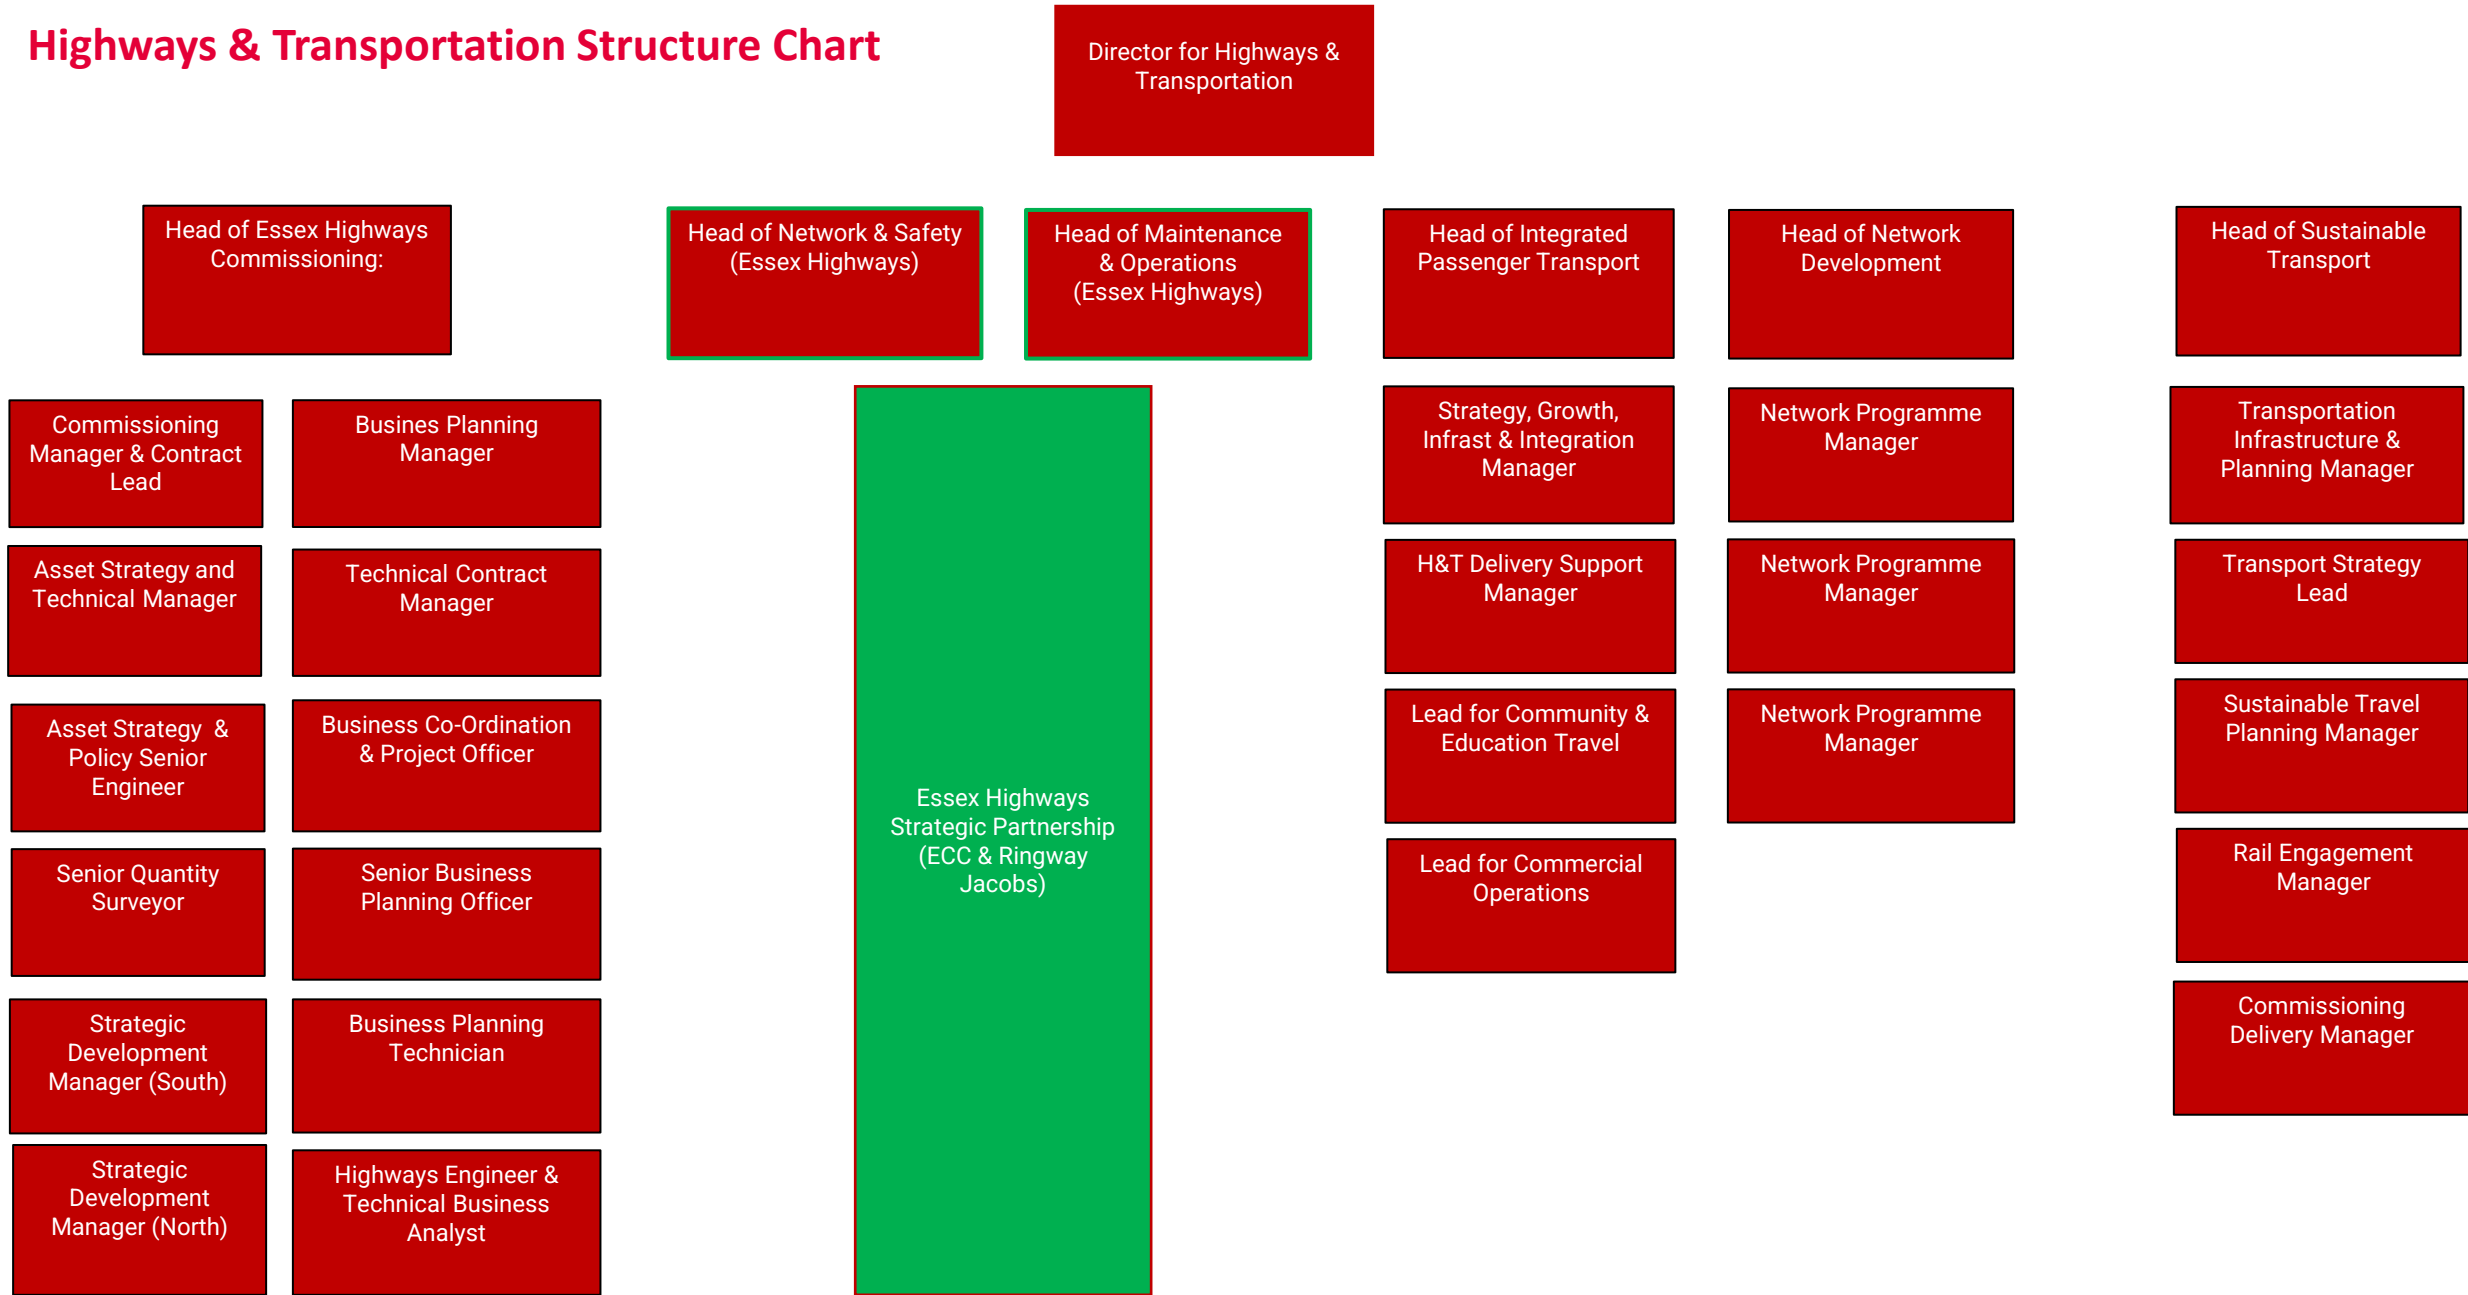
Highways & Transportation Structure Chart

Director for Highways & Transportation

Head of Essex Highways Commissioning:

Head of Network & Safety (Essex Highways)

Head of Maintenance & Operations (Essex Highways)

Head of Integrated Passenger Transport

Head of Network Development

Head of Sustainable Transport

Commissioning Manager & Contract Lead

Busines Planning Manager

Asset Strategy and Technical Manager

Technical Contract Manager

Asset Strategy & Policy Senior Engineer

Business Co-Ordination & Project Officer

Senior Quantity Surveyor

Senior Business Planning Officer

Strategic Development Manager (South)

Business Planning Technician

Strategic Development Manager (North)

Highways Engineer & Technical Business Analyst

Essex Highways Strategic Partnership (ECC & Ringway Jacobs)

Strategy, Growth, Infrast & Integration Manager

H&T Delivery Support Manager

Lead for Community & Education Travel

Lead for Commercial Operations

Network Programme Manager

Network Programme Manager

Network Programme Manager

Transportation Infrastructure & Planning Manager

Transport Strategy Lead

Sustainable Travel Planning Manager

Rail Engagement Manager

Commissioning Delivery Manager